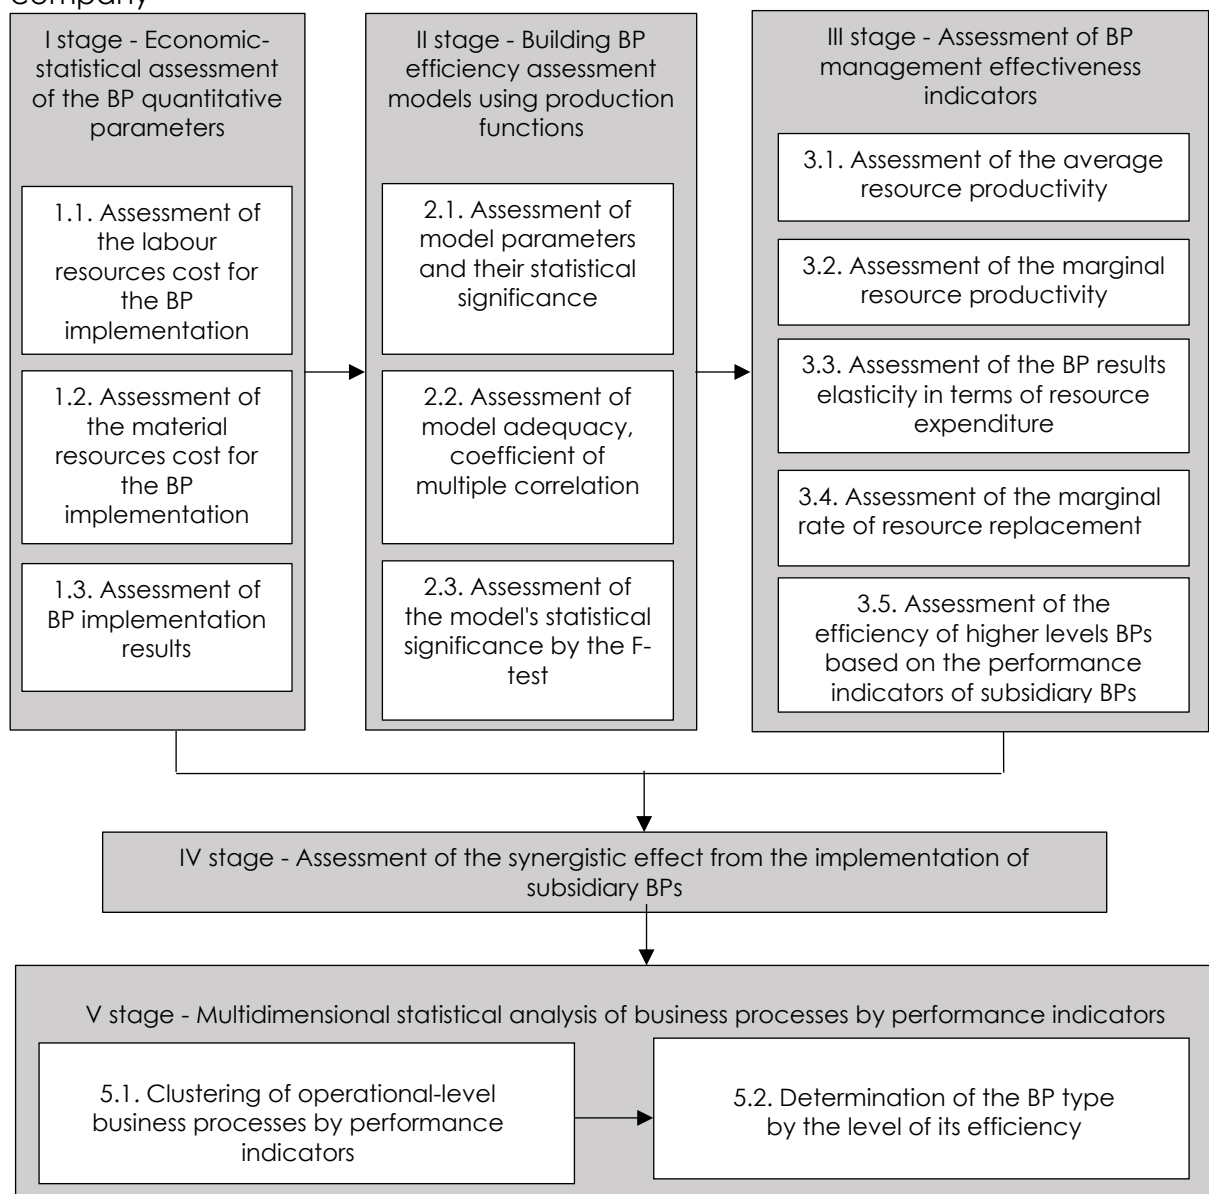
company

I stage - Economic-statistical assessment of the BP quantitative parameters

1.1. Assessment of the labour resources cost for the BP implementation

1.2. Assessment of the material resources cost for the BP implementation

1.3. Assessment of BP implementation results

II stage - Building BP efficiency assessment models using production functions

2.1. Assessment of model parameters and their statistical significance

2.2. Assessment of model adequacy, coefficient of multiple correlation

2.3. Assessment of the model's statistical significance by the F-test

III stage - Assessment of BP management effectiveness indicators

3.1. Assessment of the average resource productivity

3.2. Assessment of the marginal resource productivity

3.3. Assessment of the BP results elasticity in terms of resource expenditure

3.4. Assessment of the marginal rate of resource replacement

3.5. Assessment of the efficiency of higher levels BPs based on the performance indicators of subsidiary BPs

IV stage - Assessment of the synergistic effect from the implementation of subsidiary BPs

V stage - Multidimensional statistical analysis of business processes by performance indicators

5.1. Clustering of operational-level business processes by performance indicators

5.2. Determination of the BP type by the level of its efficiency